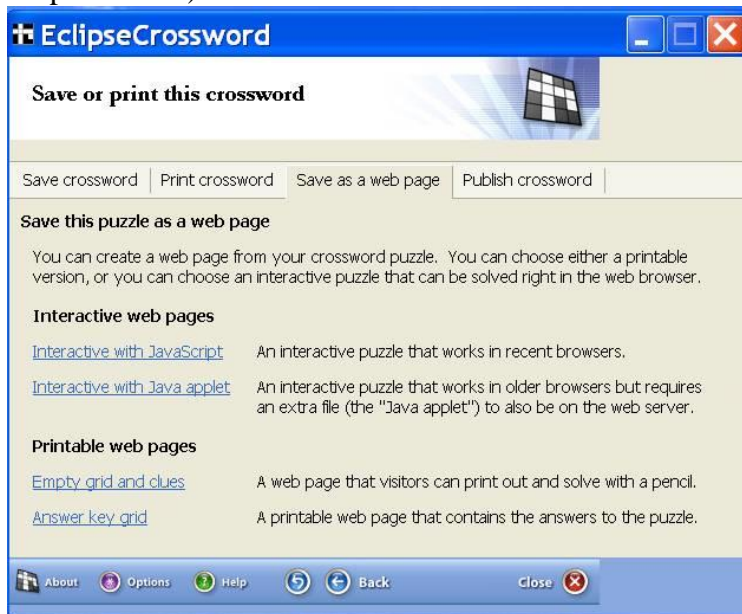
EclipseCrossword

Save or print this crossword

Save crossword | Print crossword | Save as a web page | Publish crossword

Save this puzzle as a web page

You can create a web page from your crossword puzzle. You can choose either a printable version, or you can choose an interactive puzzle that can be solved right in the web browser.

Interactive web pages

Interactive with JavaScript — An interactive puzzle that works in recent browsers.

Interactive with Java applet — An interactive puzzle that works in older browsers but requires an extra file (the "Java applet") to also be on the web server.

Printable web pages

Empty grid and clues — A web page that visitors can print out and solve with a pencil.

Answer key grid — A printable web page that contains the answers to the puzzle.

About Options Help Back Close